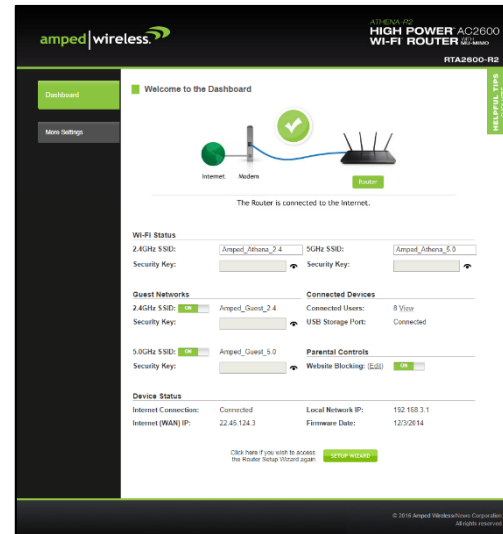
amped|wireless.

ATHENA-R2
HIGH POWER AC2600
WI-FI ROUTER WITH MU-MIMO
RTA2600-R2

Dashboard
More Settings

Welcome to the Dashboard

HELPFUL TIPS

Internet
Modem
Router

The Router is connected to the Internet.

Wi-Fi Status
2.4GHz SSID: Amped_Athena_2.4
Security Key:
5GHz SSID: Amped_Athena_5.0
Security Key:

Guest Networks
2.4GHz SSID: ON Amped_Guest_2.4
Security Key:
5.0GHz SSID: ON Amped_Guest_5.0
Security Key:

Connected Devices
Connected Users: 8 View
USB Storage Port: Connected

Parental Controls
Website Blocking: (Edit) ON

Device Status
Internet Connection: Connected
Internet (WAN) IP: 22.45.124.3
Local Network IP: 192.168.3.1
Firmware Date: 12/3/2014

Click here if you wish to access the Router Setup Wizard again. SETUP WIZARD

© 2016 Amped Wireless/Amped Corporation
All rights reserved